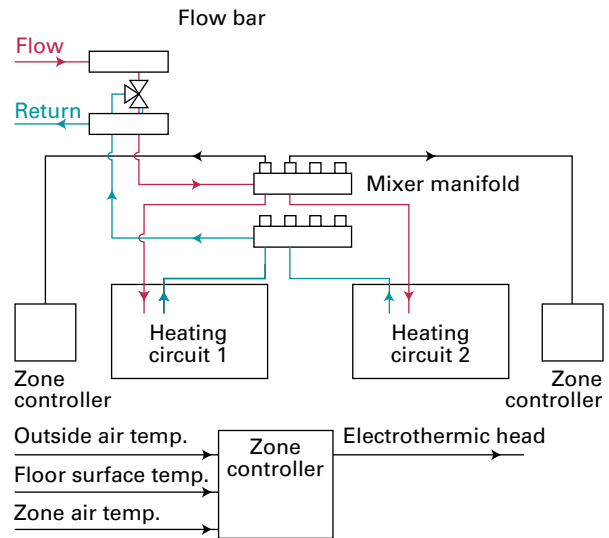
Flow bar

Flow

Return

Mixer manifold

Heating circuit 1

Heating circuit 2

Zone controller

Zone controller

Outside air temp.

Floor surface temp.

Zone air temp.

Zone controller

Electrothermic head